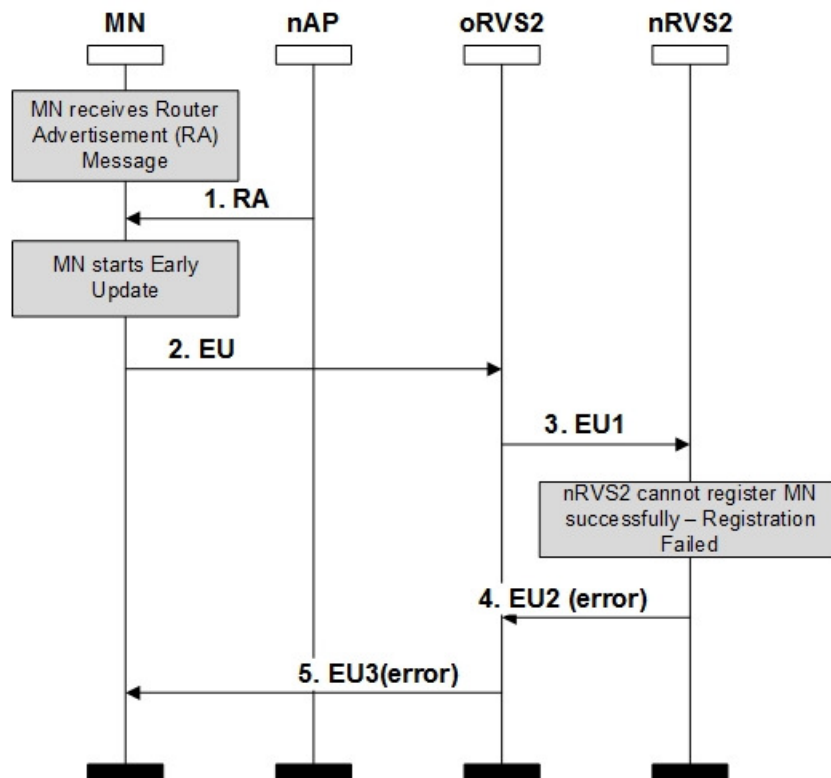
MN

nAP

oRVS2

nRVS2

MN receives Router Advertisement (RA) Message

1. RA

MN starts Early Update

2. EU

3. EU1

nRVS2 cannot register MN successfully – Registration Failed

4. EU2 (error)

5. EU3(error)